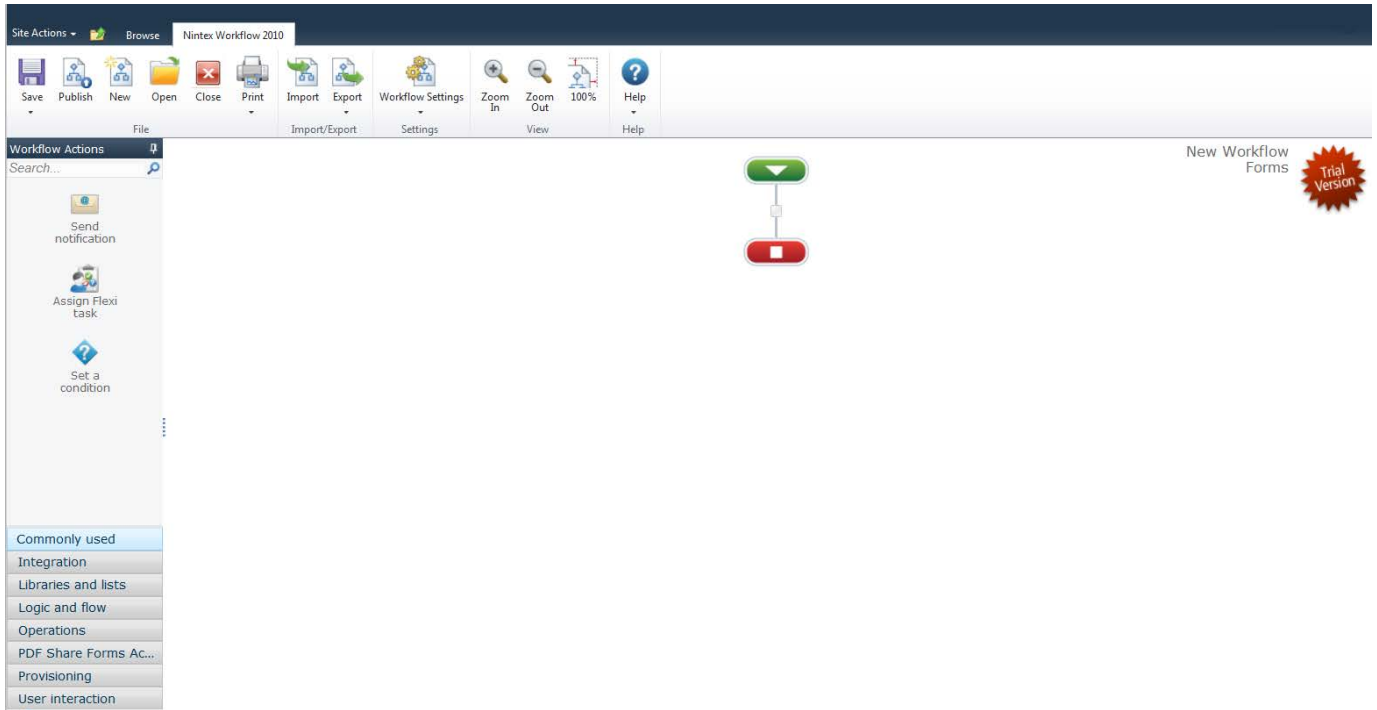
Site Actions Browse Nintex Workflow 2010

Save Publish New Open Close Print
File

Import Export
Import/Export

Workflow Settings
Settings

Zoom In Zoom Out 100%
View

Help
Help

Workflow Actions
Search...

Send notification

Assign Flexi task

Set a condition

Commonly used
Integration
Libraries and lists
Logic and flow
Operations
PDF Share Forms Ac...
Provisioning
User interaction

New Workflow Forms

Trial Version